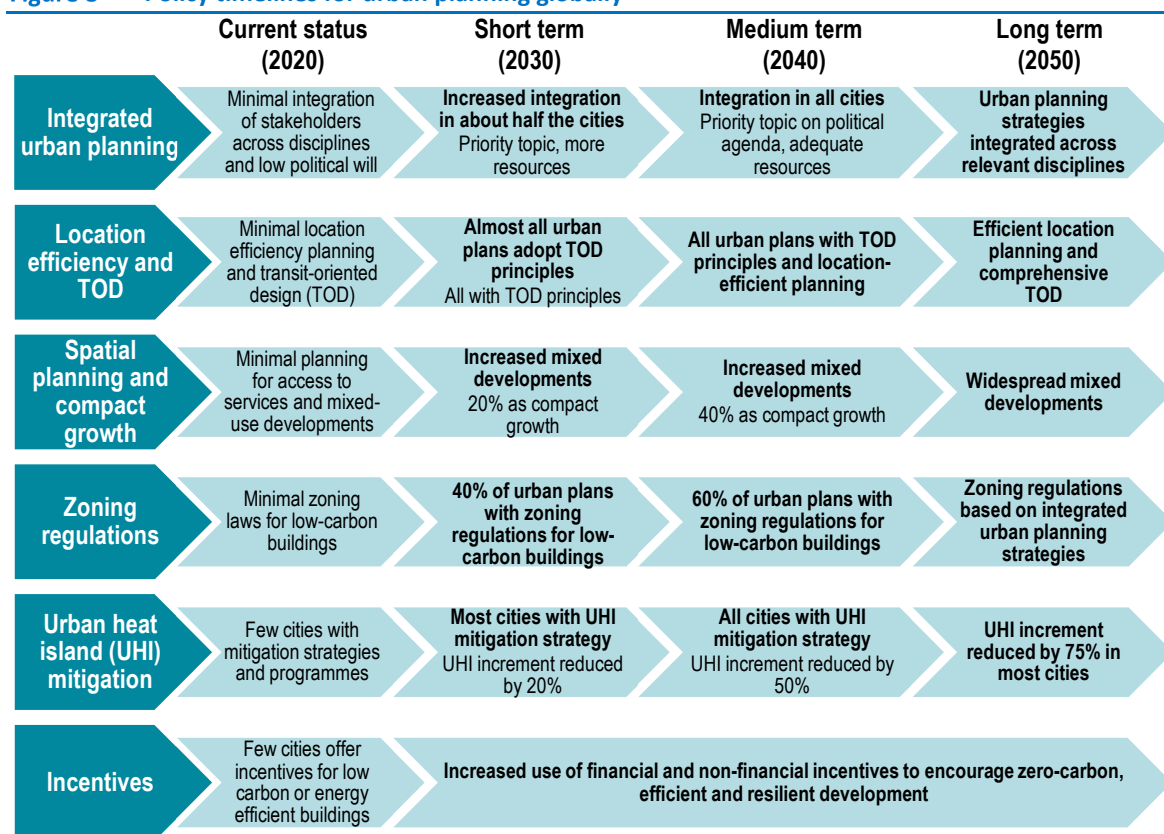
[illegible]

| | Current status (2020) | Short term (2030) | Medium term (2040) | Long term (2050) |
|---|---|---|---|---|
| Integrated urban planning | Minimal integration of stakeholders across disciplines and low political will | Increased integration in about half the cities Priority topic, more resources | Integration in all cities Priority topic on political agenda, adequate resources | Urban planning strategies integrated across relevant disciplines |
| Location efficiency and TOD | Minimal location efficiency planning and transit-oriented design (TOD) | Almost all urban plans adopt TOD principles All with TOD principles | All urban plans with TOD principles and location-efficient planning | Efficient location planning and comprehensive TOD |
| Spatial planning and compact growth | Minimal planning for access to services and mixed-use developments | Increased mixed developments 20% as compact growth | Increased mixed developments 40% as compact growth | Widespread mixed developments |
| Zoning regulations | Minimal zoning laws for low-carbon buildings | 40% of urban plans with zoning regulations for low-carbon buildings | 60% of urban plans with zoning regulations for low-carbon buildings | Zoning regulations based on integrated urban planning strategies |
| Urban heat island (UHI) mitigation | Few cities with mitigation strategies and programmes | Most cities with UHI mitigation strategy UHI increment reduced by 20% | All cities with UHI mitigation strategy UHI increment reduced by 50% | UHI increment reduced by 75% in most cities |
| Incentives | Few cities offer incentives for low carbon or energy efficient buildings | Increased use of financial and non-financial incentives to encourage zero-carbon, efficient and resilient development | | |